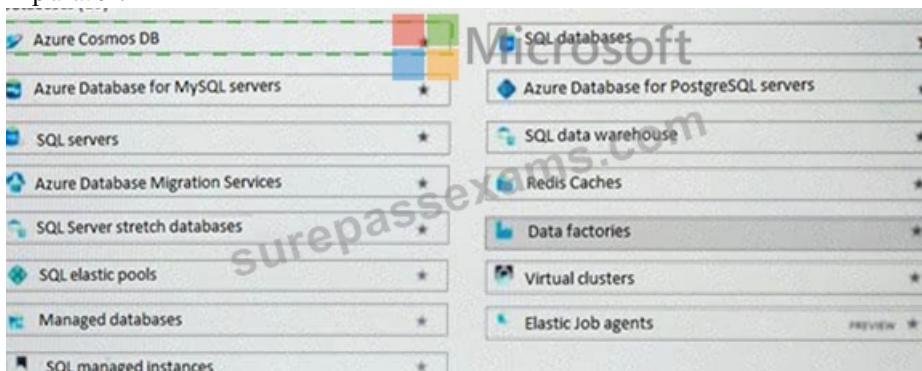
Azure Cosmos DB ★
Azure Database for MySQL servers ★
SQL servers ★
Azure Database Migration Services ★
SQL Server stretch databases ★
SQL elastic pools ★
Managed databases ★
SQL managed instances ★

SQL databases ★
Azure Database for PostgreSQL servers ★
SQL data warehouse ★
Redis Caches ★
Data factories ★
Virtual clusters ★
Elastic Job agents PREVIEW ★

Microsoft
surepassexams.com